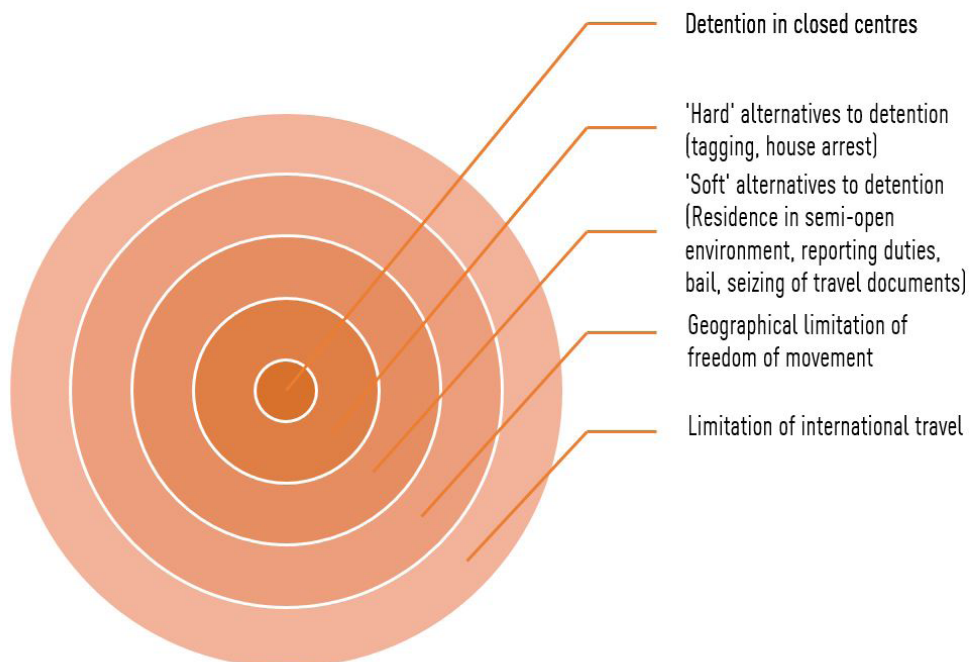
Detention in closed centres

'Hard' alternatives to detention (tagging, house arrest)

'Soft' alternatives to detention (Residence in semi-open environment, reporting duties, bail, seizing of travel documents)

Geographical limitation of freedom of movement

Limitation of international travel